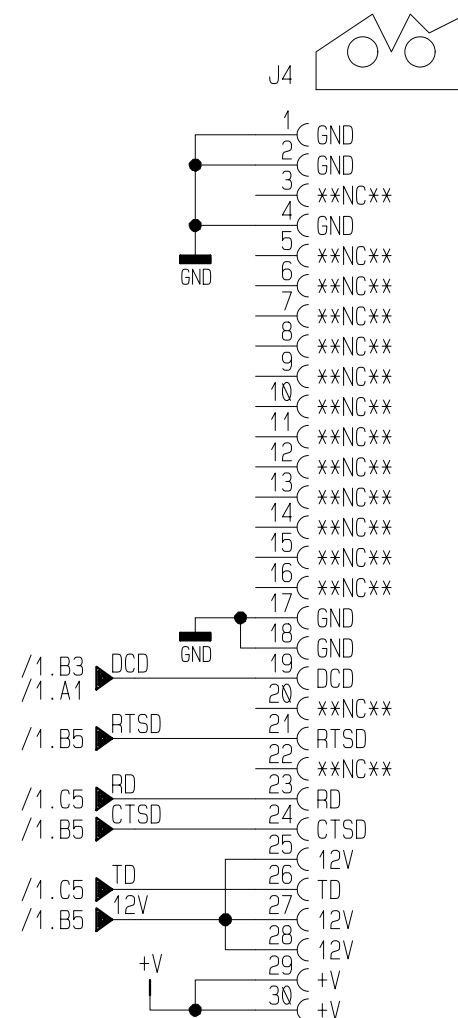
J4

1 GND
2 GND
3 \*\*NC\*\*
4 GND
GND
5 \*\*NC\*\*
6 \*\*NC\*\*
7 \*\*NC\*\*
8 \*\*NC\*\*
9 \*\*NC\*\*
10 \*\*NC\*\*
11 \*\*NC\*\*
12 \*\*NC\*\*
13 \*\*NC\*\*
14 \*\*NC\*\*
15 \*\*NC\*\*
16 \*\*NC\*\*
17 GND
GND
18 GND
/1.B3
/1.A1
DCD
19 DCD
20 \*\*NC\*\*
/1.B5
RTSD
21 RTSD
22 \*\*NC\*\*
/1.C5
RD
23 RD
/1.B5
CTSD
24 CTSD
25 12V
/1.C5
TD
26 TD
/1.B5
12V
27 12V
28 12V
+V
29 +V
30 +V